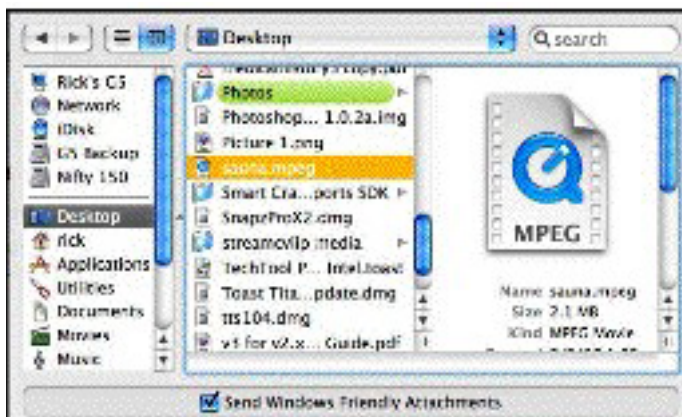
Desktop

Q search

Rick's G5
Network
iDisk
G5 Backup
Nifty 150

Desktop
rick
Applications
Utilities
Documents
Movies
Music

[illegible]
Photos
Photoshop... 1.0.2a.img
Picture 1.png
sauna.mpeg
Smart Cra...ports SDK
SnapzProX2.dmg
streamclip.media
TechTool P... Intel.toast
Toast Tita...pdate.dmg
tts104.dmg
v1 for v2.x... Guide.pdf

MPEG

Name sauna.mpeg
Size 2.1 MB
Kind MPEG Movie

Send Windows Friendly Attachments